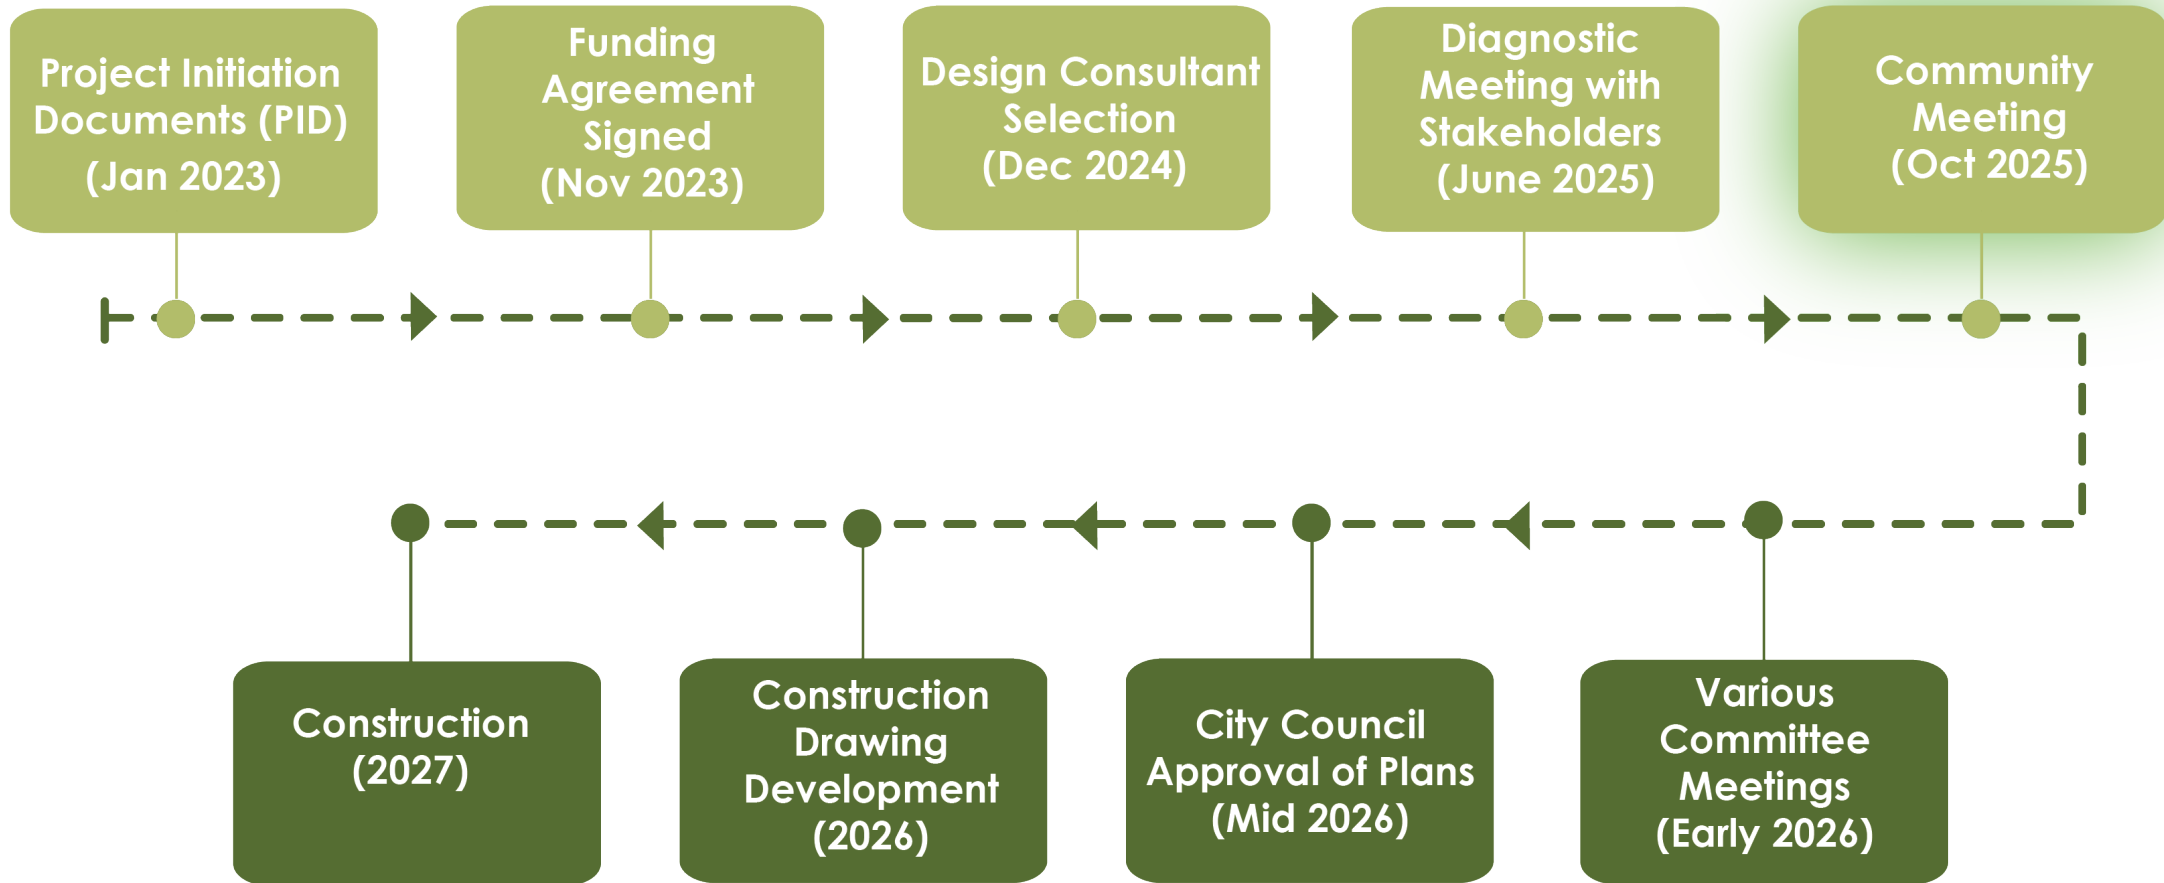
Project Initiation Documents (PID) (Jan 2023)

Funding Agreement Signed (Nov 2023)

Design Consultant Selection (Dec 2024)

Diagnostic Meeting with Stakeholders (June 2025)

Community Meeting (Oct 2025)

Various Committee Meetings (Early 2026)

City Council Approval of Plans (Mid 2026)

Construction Drawing Development (2026)

Construction (2027)